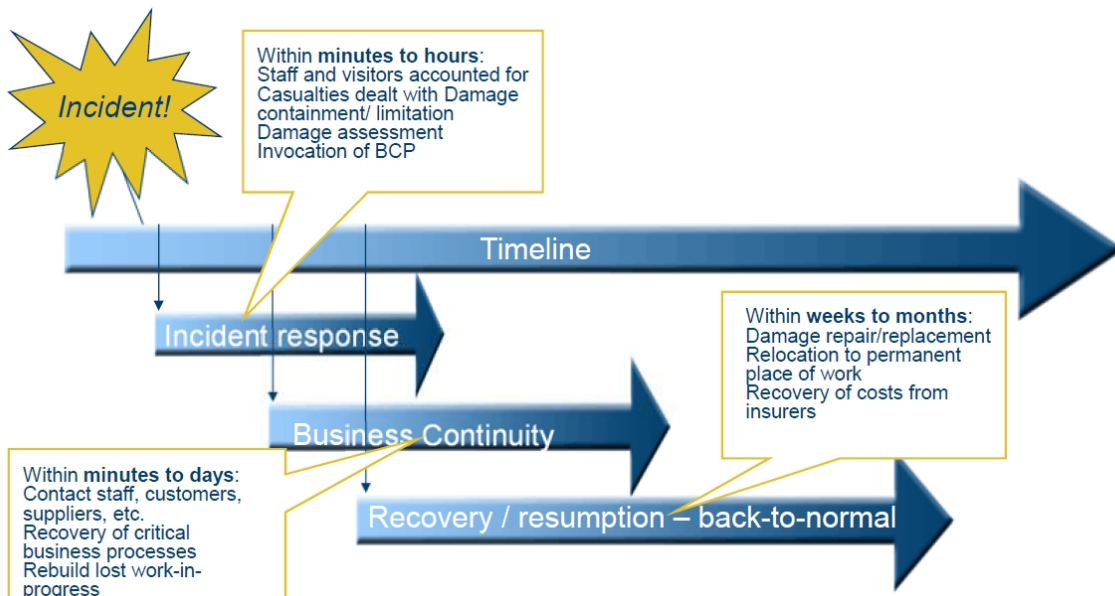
Incident!

Within **minutes to hours**:
Staff and visitors accounted for
Casualties dealt with Damage containment/ limitation
Damage assessment
Invocation of BCP

Timeline

Incident response

Within **weeks to months**:
Damage repair/replacement
Relocation to permanent place of work
Recovery of costs from insurers

Business Continuity

Within **minutes to days**:
Contact staff, customers, suppliers, etc.
Recovery of critical business processes
Rebuild lost work-in-progress

Recovery / resumption – back-to-normal